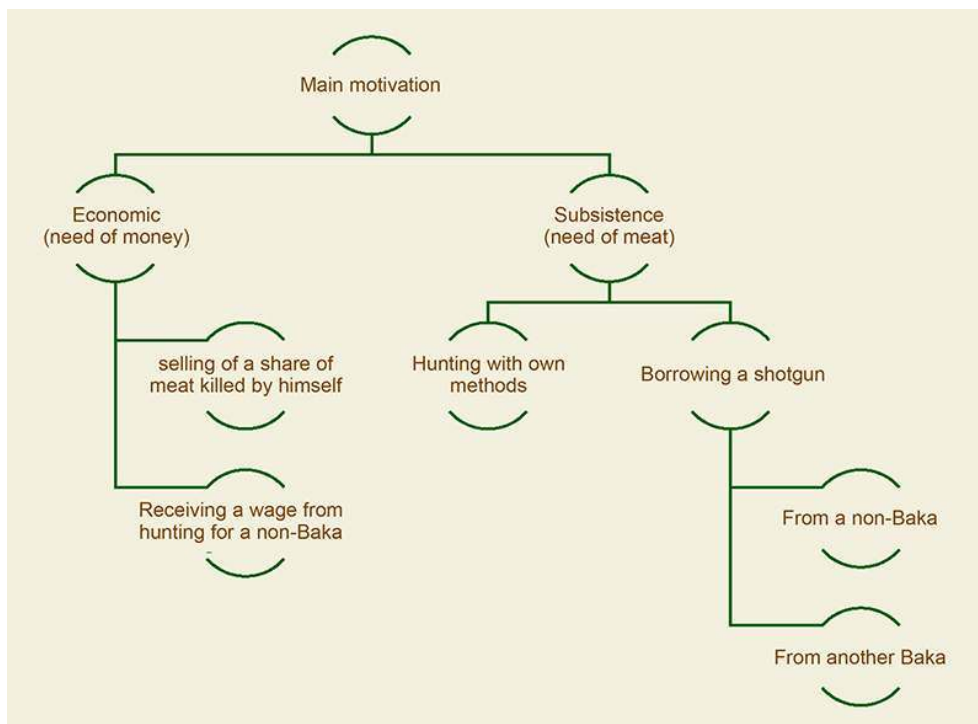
Main motivation

Economic (need of money)

Subsistence (need of meat)

selling of a share of meat killed by himself

Receiving a wage from hunting for a non-Baka

Hunting with own methods

Borrowing a shotgun

From a non-Baka

From another Baka